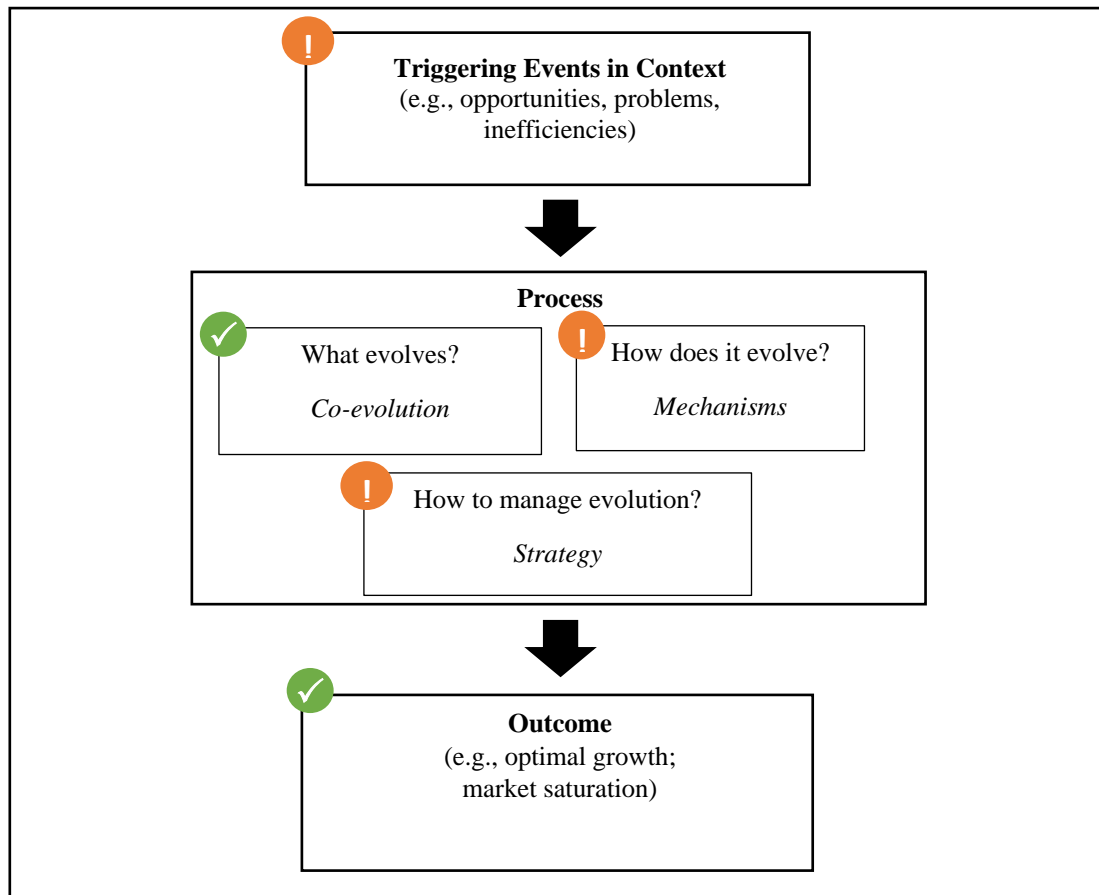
!
Triggering Events in Context
(e.g., opportunities, problems, inefficiencies)

Process

What evolves?
Co-evolution

!
How does it evolve?
Mechanisms

!
How to manage evolution?
Strategy

Outcome
(e.g., optimal growth; market saturation)